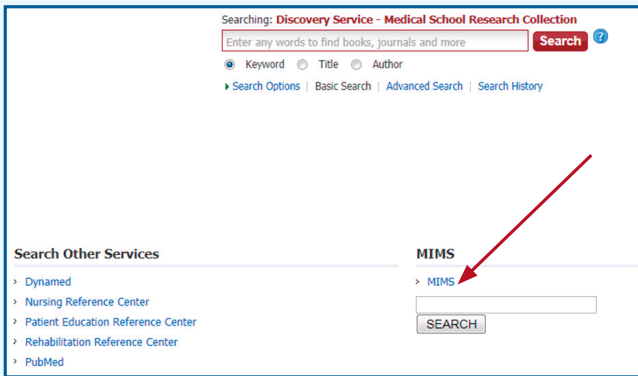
Searching: Discovery Service - Medical School Research Collection

Enter any words to find books, journals and more

Search

?

Keyword Title Author

Search Options | Basic Search | Advanced Search | Search History

Search Other Services

› Dynamed

› Nursing Reference Center

› Patient Education Reference Center

› Rehabilitation Reference Center

› PubMed

MIMS

› MIMS

SEARCH